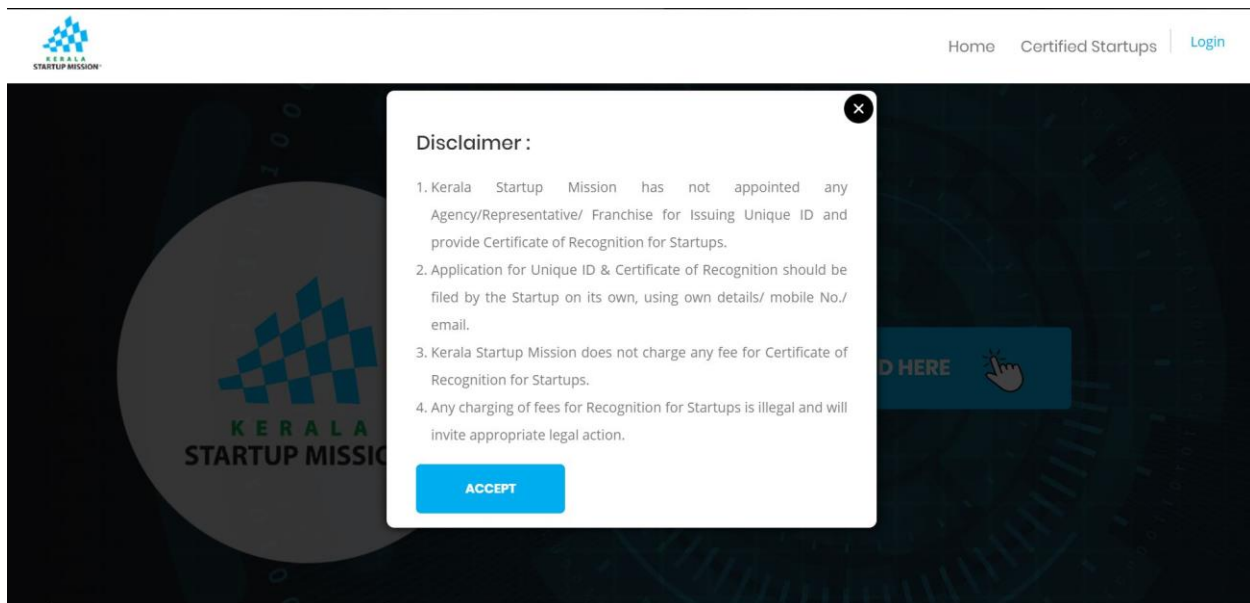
KERALA STARTUP MISSION

Home Certified Startups Login

×

Disclaimer :

1. Kerala Startup Mission has not appointed any Agency/Representative/ Franchise for Issuing Unique ID and provide Certificate of Recognition for Startups.

2. Application for Unique ID & Certificate of Recognition should be filed by the Startup on its own, using own details/ mobile No./ email.

3. Kerala Startup Mission does not charge any fee for Certificate of Recognition for Startups.

4. Any charging of fees for Recognition for Startups is illegal and will invite appropriate legal action.

ACCEPT

KERALA
STARTUP MISSIO

D HERE